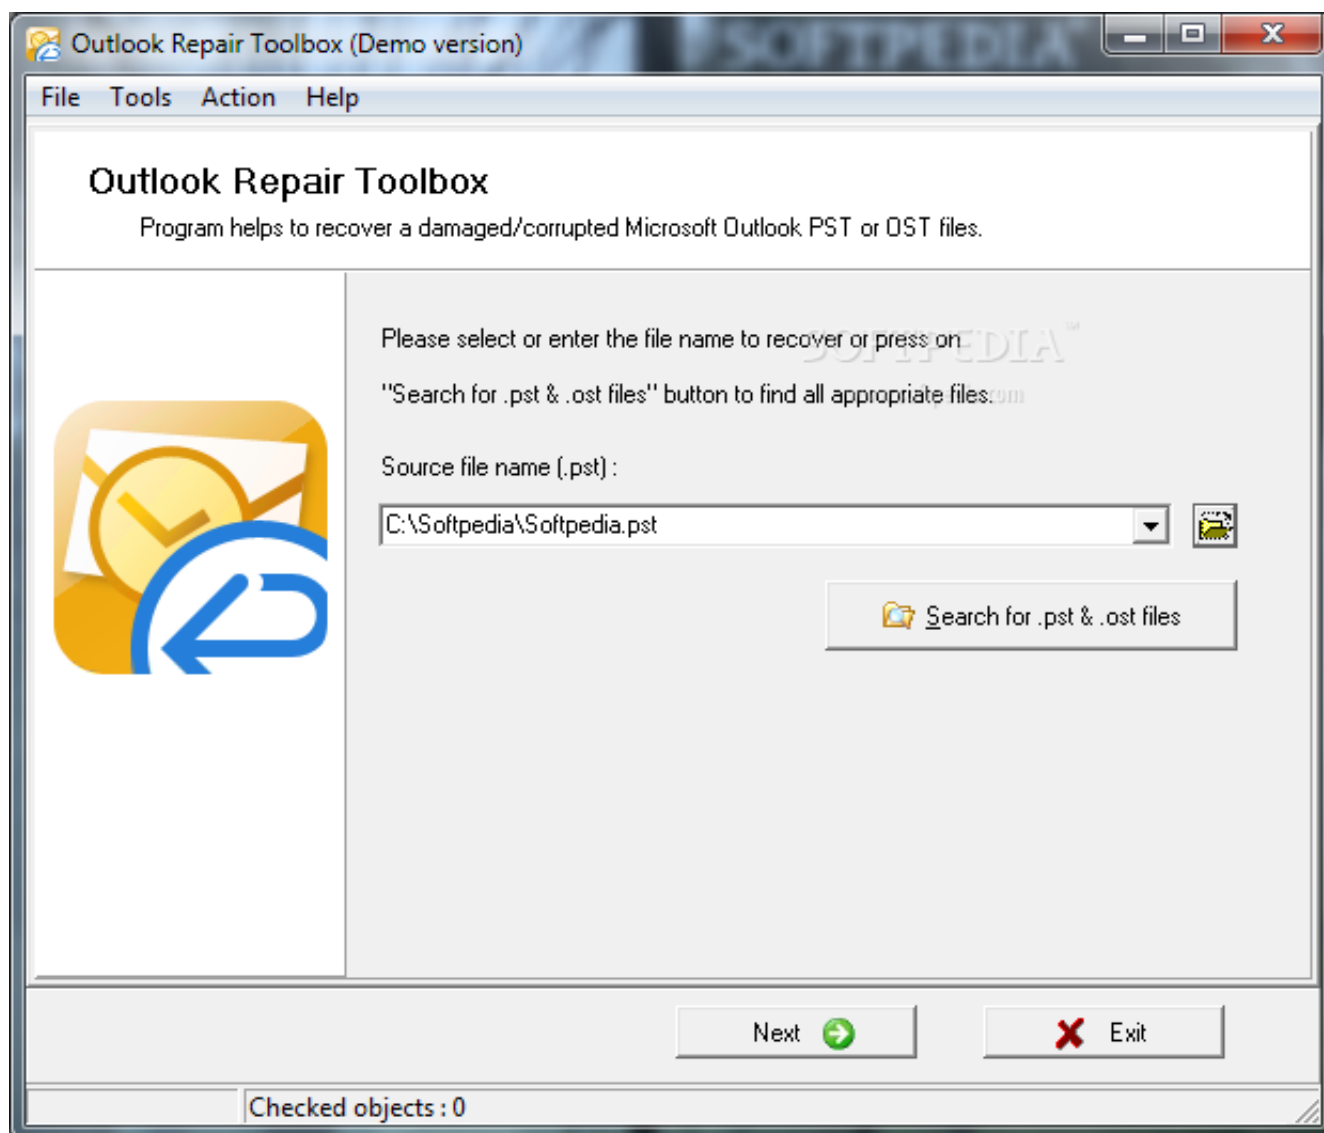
Outlook Repair Toolbox (Demo version)

SOFTPEDIA

File Tools Action Help

Outlook Repair Toolbox

Program helps to recover a damaged/corrupted Microsoft Outlook PST or OST files.

Please select or enter the file name to recover or press on

"Search for .pst & .ost files" button to find all appropriate files.

SOFTPEDIA

Source file name (.pst) :

C:\Softpedia\Softpedia.pst

Search for .pst & .ost files

Next

Exit

Checked objects : 0